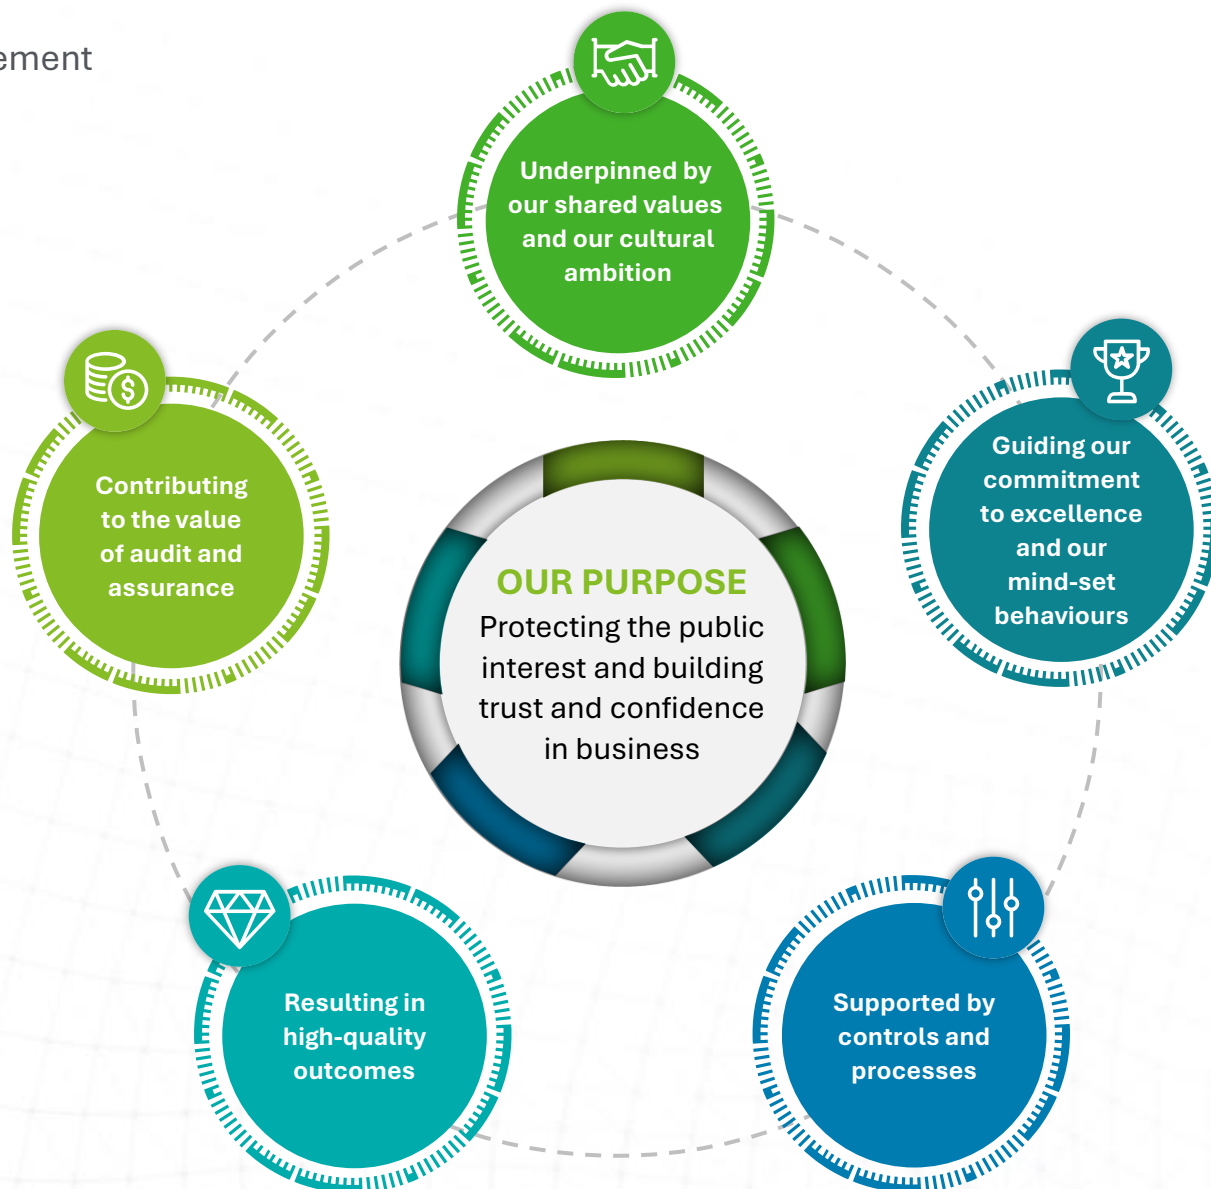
ement

Underpinned by our shared values and our cultural ambition

Guiding our commitment to excellence and our mind-set behaviours

Supported by controls and processes

Resulting in high-quality outcomes

Contributing to the value of audit and assurance

OUR PURPOSE
Protecting the public interest and building trust and confidence in business